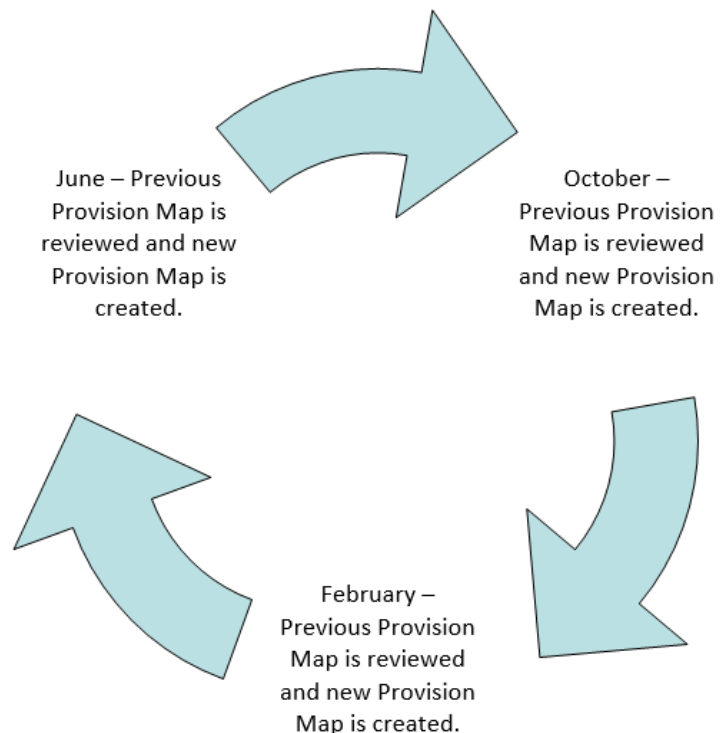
June – Previous Provision Map is reviewed and new Provision Map is created.

October – Previous Provision Map is reviewed and new Provision Map is created.

February – Previous Provision Map is reviewed and new Provision Map is created.